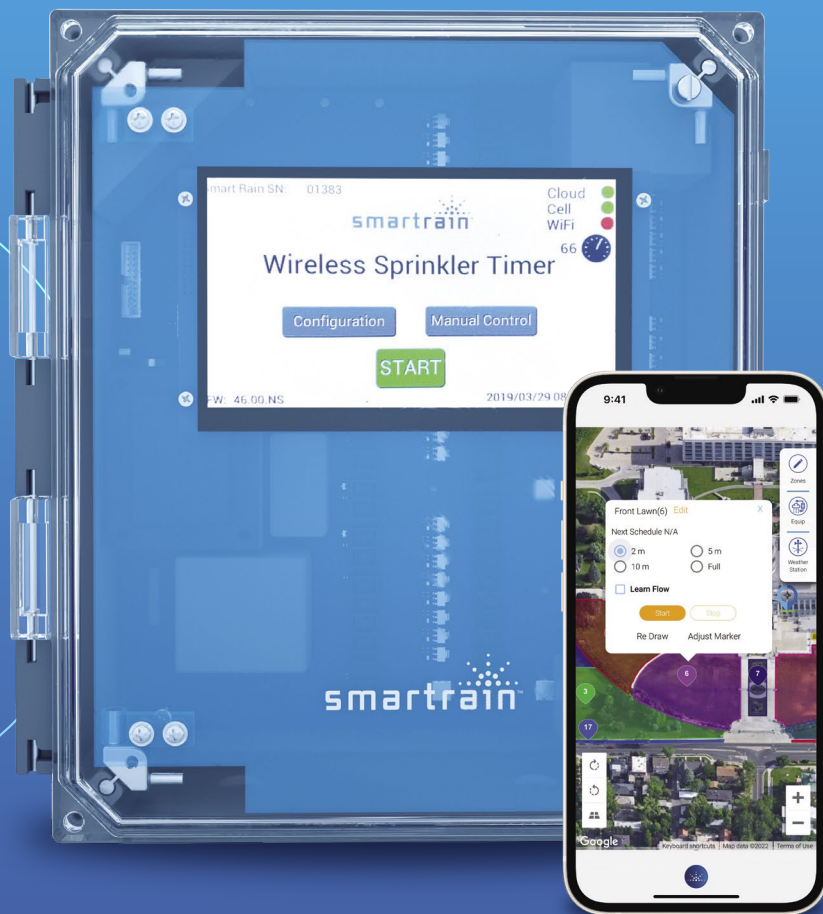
Smart Rain SN: 01383

smartrain

Cloud
Cell
WiFi

66

Wireless Sprinkler Timer

Configuration

Manual Control

START

FW: 46.00.NS

2019/03/29 08

9:41

Zones

Equip

Weather Station

Front Lawn(6) Edit

X

Next Schedule N/A

2 m

5 m

10 m

Full

Learn Flow

Start

Stop

Re Draw

Adjust Marker

6

7

3

17

+

−

Google

Keyboard shortcuts | Map data ©2022 | Terms of Use

smartrain